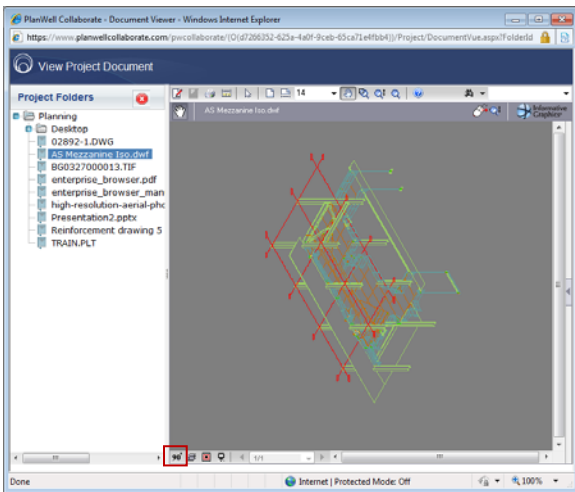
PlanWell Collaborate - Document Viewer - Windows Internet Explorer

https://www.planwellcollaborate.com/pwcollaborate/(O(d7266352-625a-4a0f-9ceb-65ca71e4fbb4))/Project/DocumentVue.aspx?FolderId

View Project Document

Project Folders

Planning
Desktop
02892-1.DWG
AS Mezzanine Iso.dwf
BG0327000013.TIF
enterprise_browser.pdf
enterprise_browser_man
high-resolution-aerial-pho
Presentation2.pptx
Reinforcement drawing 5
TRAIN.PLT

14

AS Mezzanine Iso.dwf

Informative Graphics

1/1

Done

Internet | Protected Mode: Off

100%